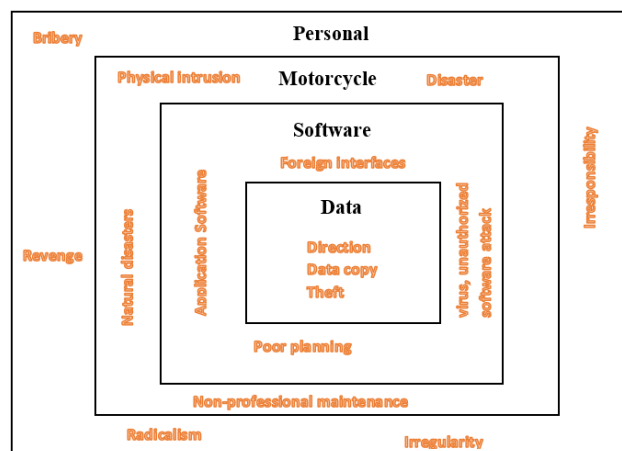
Personal

Bribery

Motorcycle

Physical intrusion

Disaster

Software

Foreign interfaces

Irresponsibility

Data

Direction
Data copy
Theft

Revenge

Natural disasters

Application Software

virus, unauthorized software attack

Poor planning

Non-professional maintenance

Radicalism

Irregularity